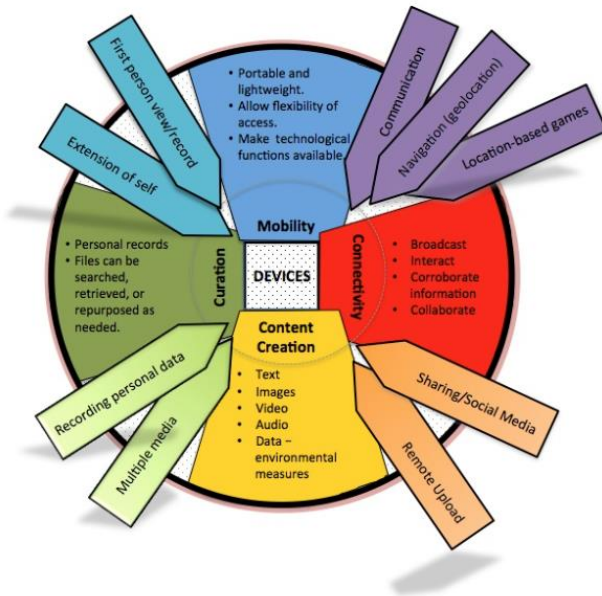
First person view/record

Extension of self

• Portable and lightweight.
• Allow flexibility of access.
• Make technological functions available.

Mobility

Communication

Navigation (geolocation)

Location-based games

• Personal records
• Files can be searched, retrieved, or repurposed as needed.

Curation

DEVICES

Connectivity

• Broadcast
• Interact
• Corroborate information
• Collaborate

Content Creation

• Text
• Images
• Video
• Audio
• Data – environmental measures

Recording personal data

Multiple media

Sharing/Social Media

Remote Upload